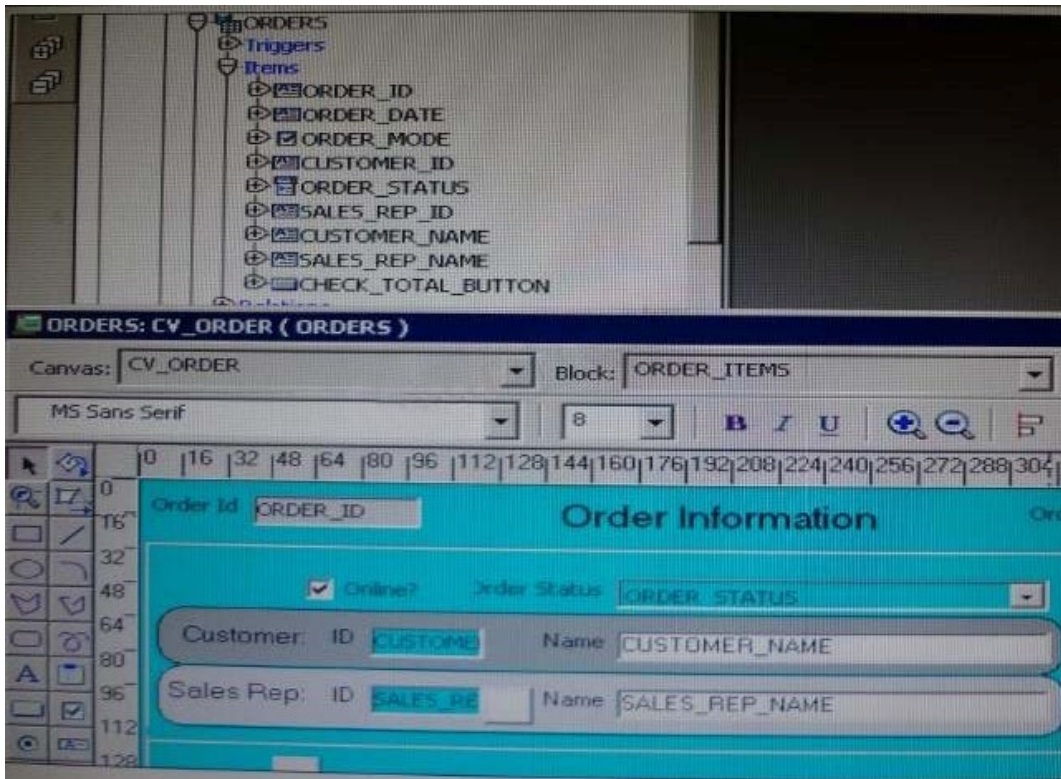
ORDERS
Triggers
Items
ORDER_ID
ORDER_DATE
ORDER_MODE
CUSTOMER_ID
ORDER_STATUS
SALES_REP_ID
CUSTOMER_NAME
SALES_REP_NAME
CHECK_TOTAL_BUTTON

ORDERS: CV_ORDER ( ORDERS )

Canvas: CV_ORDER
Block: ORDER_ITEMS
MS Sans Serif
8
B I U

0 16 32 48 64 80 96 112 128 144 160 176 192 208 224 240 256 272 288 304
0 16 32 48 64 80 96 112 128

Order Id ORDER_ID
Order Information
Ord
Online?
Order Status ORDER_STATUS
Customer: ID CUSTOME
Name CUSTOMER_NAME
Sales Rep: ID SALES_RE
Name SALES_REP_NAME